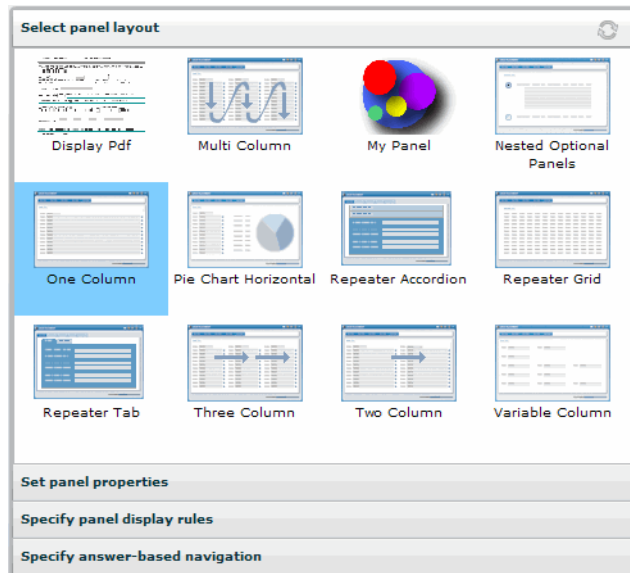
Select panel layout

Display Pdf

Multi Column

My Panel

Nested Optional Panels

One Column

Pie Chart Horizontal

Repeater Accordion

Repeater Grid

Repeater Tab

Three Column

Two Column

Variable Column

Set panel properties

Specify panel display rules

Specify answer-based navigation